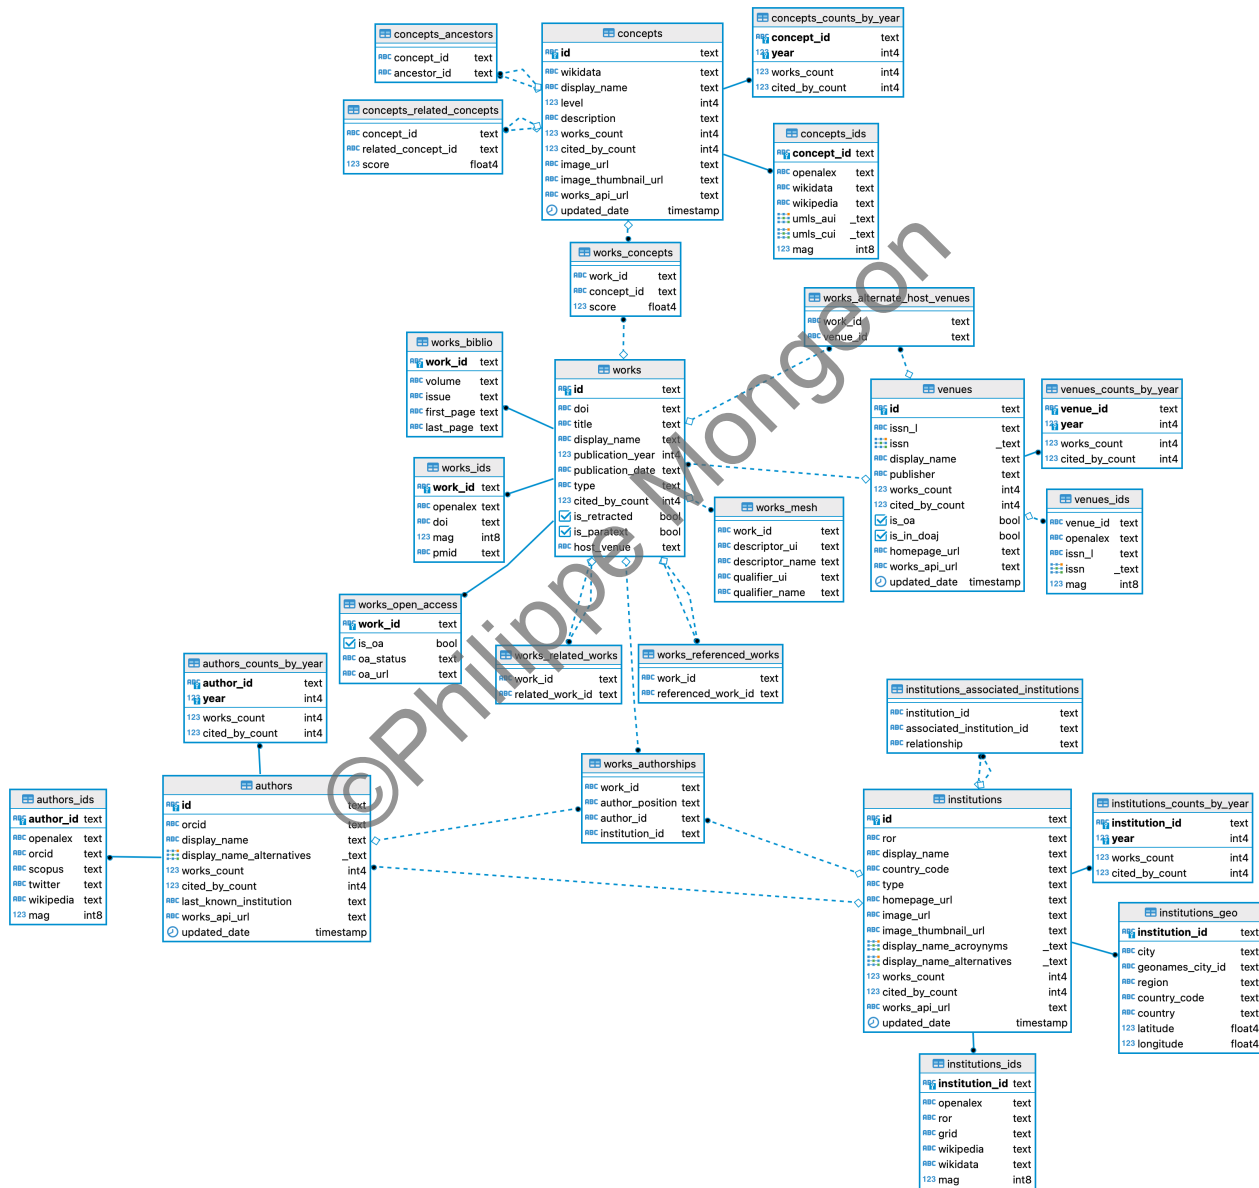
concepts_ancestors
concept_id text
ancestor_id text

concepts
id text
wikidata text
display_name text
level int4
description text
works_count int4
cited_by_count int4
image_url text
image_thumbnail_url text
works_api_url text
updated_date timestamp

concepts_counts_by_year
concept_id text
year int4
works_count int4
cited_by_count int4

concepts_related_concepts
concept_id text
related_concept_id text
score float4

concepts_ids
concept_id text
openalex text
wikidata text
wikipedia text
umls_aui _text
umls_cui _text
mag int8

works_concepts
work_id text
concept_id text
score float4

works_alternate_host_venues
work_id text
venue_id text

works_biblio
work_id text
volume text
issue text
first_page text
last_page text

works
id text
doi text
title text
display_name text
publication_year int4
publication_date text
type text
cited_by_count int4
is_retracted bool
is_paratext bool
host_venue text

venues
id text
issn_l text
issn _text
display_name text
publisher text
works_count int4
cited_by_count int4
is_oa bool
is_in_doaj bool
homepage_url text
works_api_url text
updated_date timestamp

venues_counts_by_year
venue_id text
year int4
works_count int4
cited_by_count int4

works_ids
work_id text
openalex text
doi text
mag int8
pmid text

works_mesh
work_id text
descriptor_ui text
descriptor_name text
qualifier_ui text
qualifier_name text

venues_ids
venue_id text
openalex text
issn_l text
issn _text
mag int8

works_open_access
work_id text
is_oa bool
oa_status text
oa_url text

authors_counts_by_year
author_id text
year int4
works_count int4
cited_by_count int4

works_related_works
work_id text
related_work_id text

works_referenced_works
work_id text
referenced_work_id text

institutions_associated_institutions
institution_id text
associated_institution_id text
relationship text

authors_ids
author_id text
openalex text
orcid text
scopus text
twitter text
wikipedia text
mag int8

authors
id text
orcid text
display_name text
display_name_alternatives _text
works_count int4
cited_by_count int4
last_known_institution text
works_api_url text
updated_date timestamp

works_authorships
work_id text
author_position text
author_id text
institution_id text

institutions
id text
ror text
display_name text
country_code text
type text
homepage_url text
image_url text
image_thumbnail_url text
display_name_acroynyms _text
display_name_alternatives _text
works_count int4
cited_by_count int4
works_api_url text
updated_date timestamp

institutions_counts_by_year
institution_id text
year int4
works_count int4
cited_by_count int4

institutions_geo
institution_id text
city text
geonames_city_id text
region text
country_code text
country text
latitude float4
longitude float4

institutions_ids
institution_id text
openalex text
ror text
grid text
wikipedia text
wikidata text
mag int8

©Philippe Mongeon